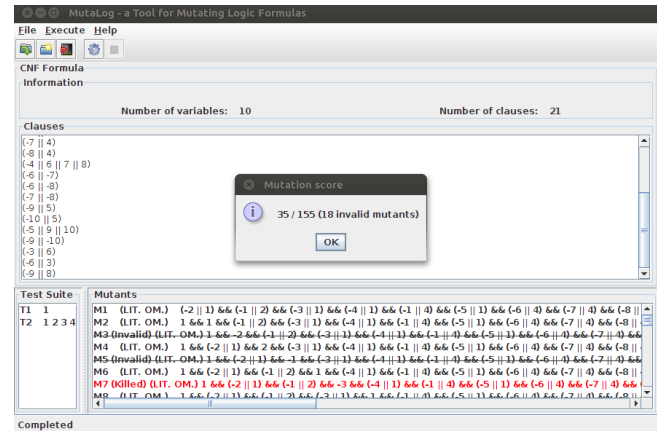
MutaLog - a Tool for Mutating Logic Formulas

File Execute Help

CNF Formula

Information

Number of variables: 10

Number of clauses: 21

Clauses

(-7 || 4)
(-8 || 4)
(-4 || 6 || 7 || 8)
(-6 || -7)
(-6 || -8)
(-7 || -8)
(-9 || 5)
(-10 || 5)
(-5 || 9 || 10)
(-9 || -10)
(-3 || 6)
(-6 || 3)
(-9 || 8)

Mutation score

35 / 155 (18 invalid mutants)

OK

Test Suite

T1 1
T2 1 2 3 4

Mutants

M1 (LIT. OM.) (-2 || 1) && (-1 || 2) && (-3 || 1) && (-4 || 1) && (-1 || 4) && (-5 || 1) && (-6 || 4) && (-7 || 4) && (-8 ||
M2 (LIT. OM.) 1 && 1 && (-1 || 2) && (-3 || 1) && (-4 || 1) && (-1 || 4) && (-5 || 1) && (-6 || 4) && (-7 || 4) && (-8 ||
M3 (Invalid) (LIT. OM.) 1 && -2 && (-1 || 2) && (-3 || 1) && (-4 || 1) && (-1 || 4) && (-5 || 1) && (-6 || 4) && (-7 || 4) &&
M4 (LIT. OM.) 1 && (-2 || 1) && 2 && (-3 || 1) && (-4 || 1) && (-1 || 4) && (-5 || 1) && (-6 || 4) && (-7 || 4) && (-8 ||
M5 (Invalid) (LIT. OM.) 1 && (-2 || 1) && -1 && (-3 || 1) && (-4 || 1) && (-1 || 4) && (-5 || 1) && (-6 || 4) && (-7 || 4) &&
M6 (LIT. OM.) 1 && (-2 || 1) && (-1 || 2) && 1 && (-4 || 1) && (-1 || 4) && (-5 || 1) && (-6 || 4) && (-7 || 4) && (-8 ||
M7 (Killed) (LIT. OM.) 1 && (-2 || 1) && (-1 || 2) && -3 && (-4 || 1) && (-1 || 4) && (-5 || 1) && (-6 || 4) && (-7 || 4) &&
M8 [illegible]

Completed